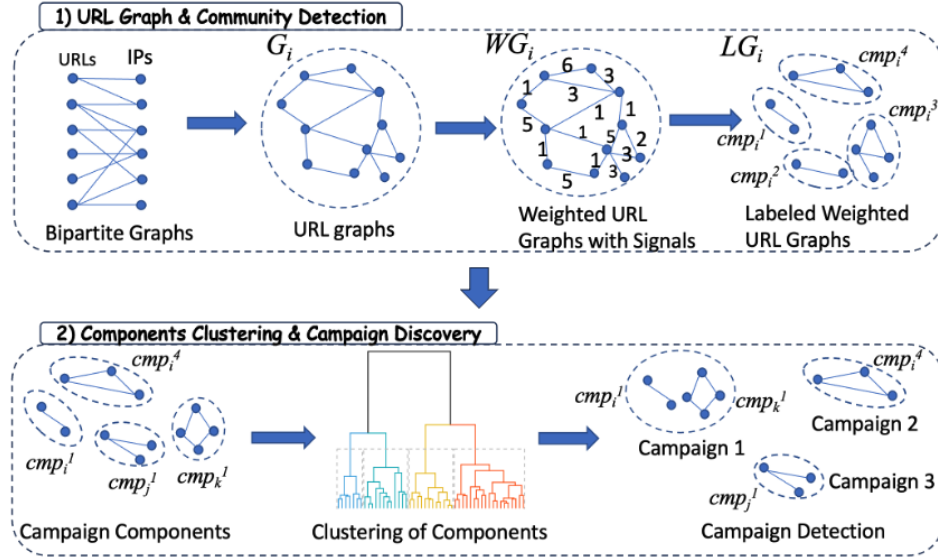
1) URL Graph & Community Detection

URLs IPs

Bipartite Graphs

$G_i$

URL graphs

$WG_i$

6 3 1 3 1 1 5 1 5 2 1 1 3 3 5

Weighted URL Graphs with Signals

$LG_i$

$cmp_i^4$ $cmp_i^3$ $cmp_i^1$ $cmp_i^2$

Labeled Weighted URL Graphs

2) Components Clustering & Campaign Discovery

$cmp_i^4$ $cmp_i^1$ $cmp_j^1$ $cmp_k^1$

Campaign Components

Clustering of Components

$cmp_i^1$ $cmp_k^1$

Campaign 1

$cmp_i^4$

Campaign 2

$cmp_j^1$

Campaign 3

Campaign Detection